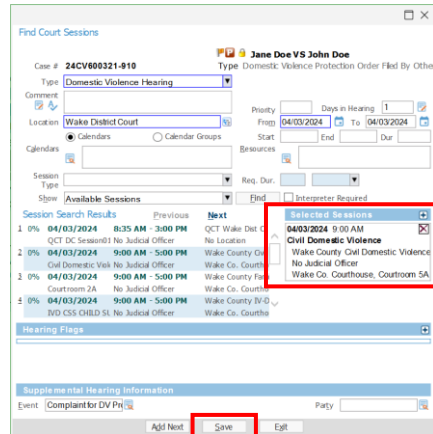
Find Court Sessions

Case # 24CV600321-910

Jane Doe VS John Doe

Type Domestic Violence Protection Order Filed By Othe

Type Domestic Violence Hearing

Comment

Priority

Days in Hearing 1

Location Wake District Court

From 04/03/2024 To 04/03/2024

Calendars

Calendar Groups

Start

End

Dur

Calendars

Resources

Session Type

Req. Dur.

Show Available Sessions

Find

Interpreter Required

Session Search Results

Previous

Next

| | | | |
|---|---|---|---|
| 1 0% | 04/03/2024 | 8:35 AM - 3:00 PM | QCT Wake Dist C |
| | QCT DC Session01 | No Judicial Officer | No Location |
| 2 0% | 04/03/2024 | 9:00 AM - 5:00 PM | Wake County Civ |
| | Civil Domestic Viol | No Judicial Officer | Wake Co. Courth |
| 3 0% | 04/03/2024 | 9:00 AM - 5:00 PM | Wake County Fa |
| | Courtroom 2A | No Judicial Officer | Wake Co. Courth |
| 4 0% | 04/03/2024 | 9:00 AM - 5:00 PM | Wake County IV-D |
| | IVD CSS CHILD SU | No Judicial Officer | Wake Co. Courtho |

Selected Sessions

04/03/2024 9:00 AM
Civil Domestic Violence
Wake County Civil Domestic Violence
No Judicial Officer
Wake Co. Courthouse, Courtroom 5A

Hearing Flags

Supplemental Hearing Information

Event Complaint for DV Pro

Party

Add Next

Save

Exit